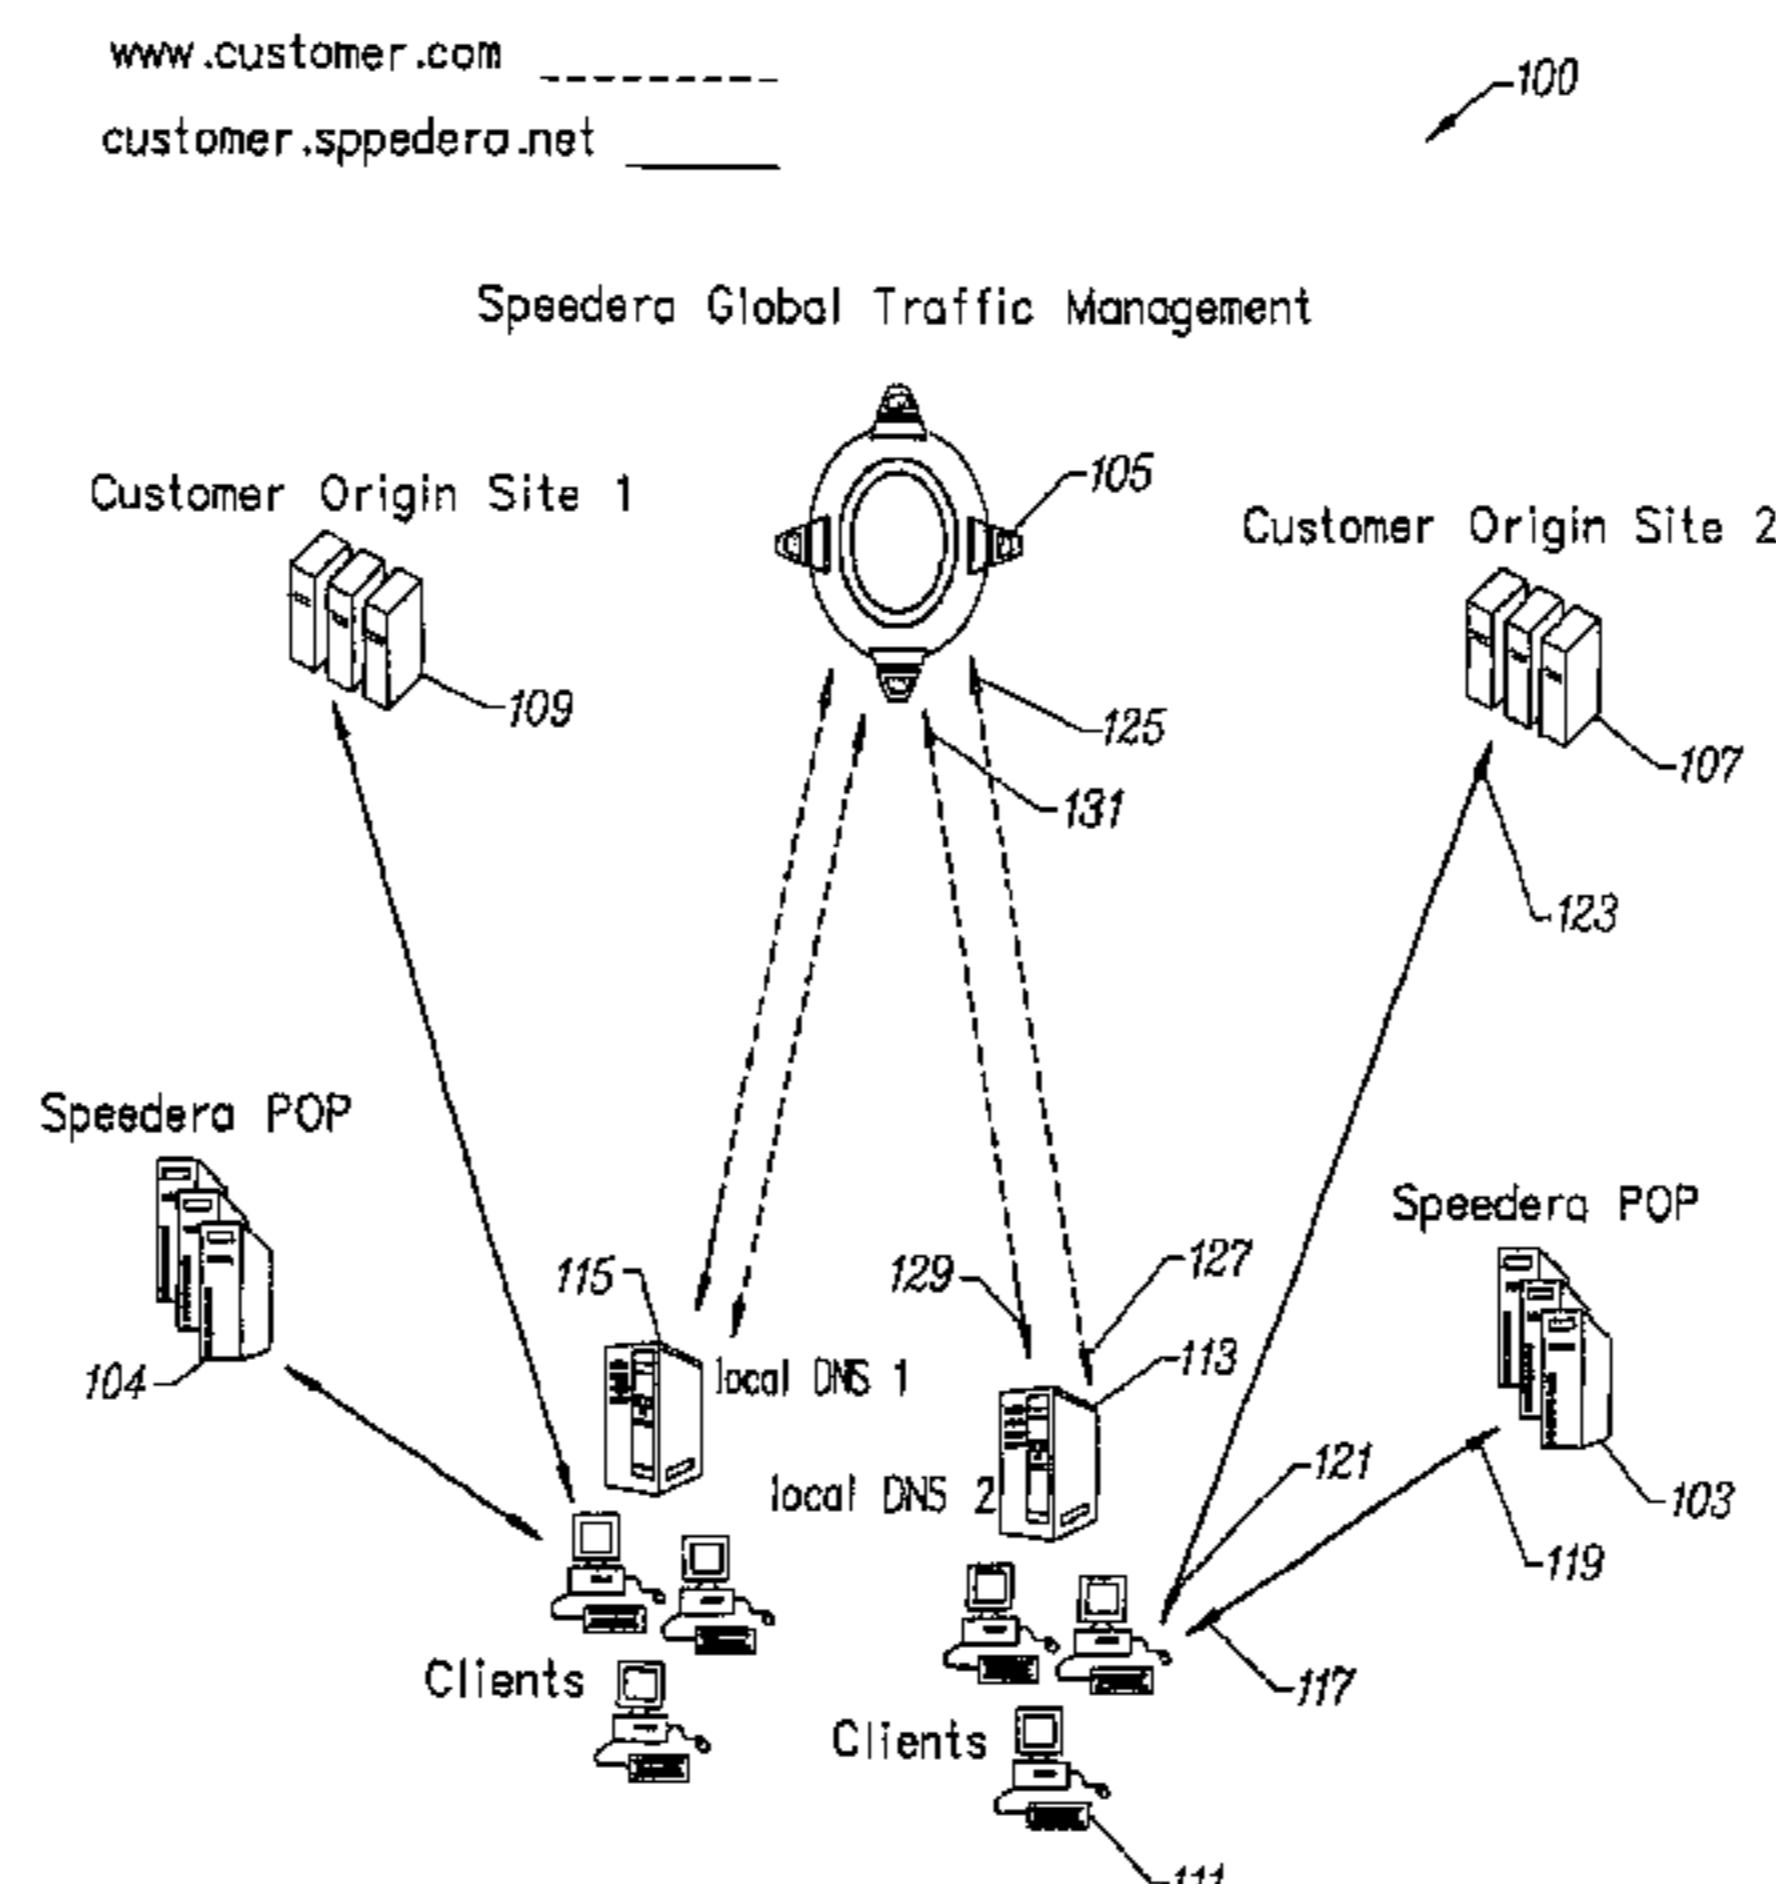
www.customer.com
customer.sppedera.net

100

Speedera Global Traffic Management

Customer Origin Site 1

105

Customer Origin Site 2

109

125

107

131

123

Speedera POP

Speedera POP

115

129

127

113

local DNS 1

104

local DNS 2

121

103

119

Clients

117

Clients

111